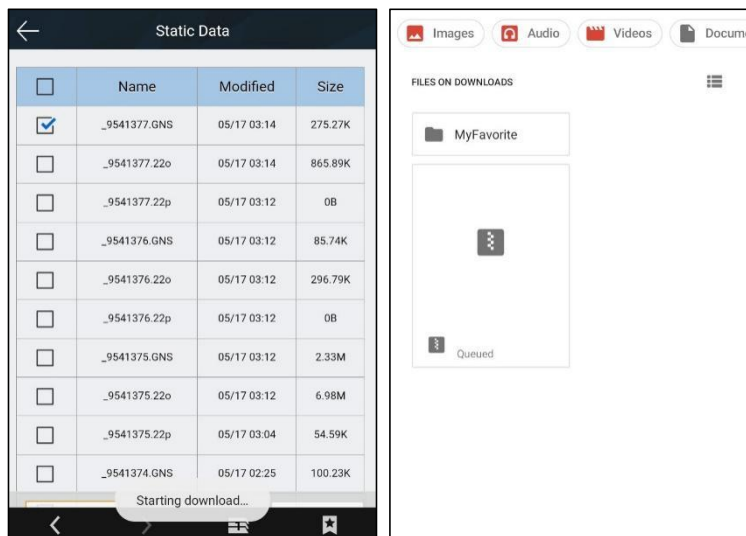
Static Data

| | Name | Modified | Size |
|---|---|---|---|
| ☑ | _9541377.GNS | 05/17 03:14 | 275.27K |
| ☐ | _9541377.22o | 05/17 03:14 | 865.89K |
| ☐ | _9541377.22p | 05/17 03:12 | 0B |
| ☐ | _9541376.GNS | 05/17 03:12 | 85.74K |
| ☐ | _9541376.22o | 05/17 03:12 | 296.79K |
| ☐ | _9541376.22p | 05/17 03:12 | 0B |
| ☐ | _9541375.GNS | 05/17 03:12 | 2.33M |
| ☐ | _9541375.22o | 05/17 03:12 | 6.98M |
| ☐ | _9541375.22p | 05/17 03:04 | 54.59K |
| ☐ | _9541374.GNS | 05/17 02:25 | 100.23K |

Starting download...

Images Audio Videos Docum

FILES ON DOWNLOADS

MyFavorite

Queued